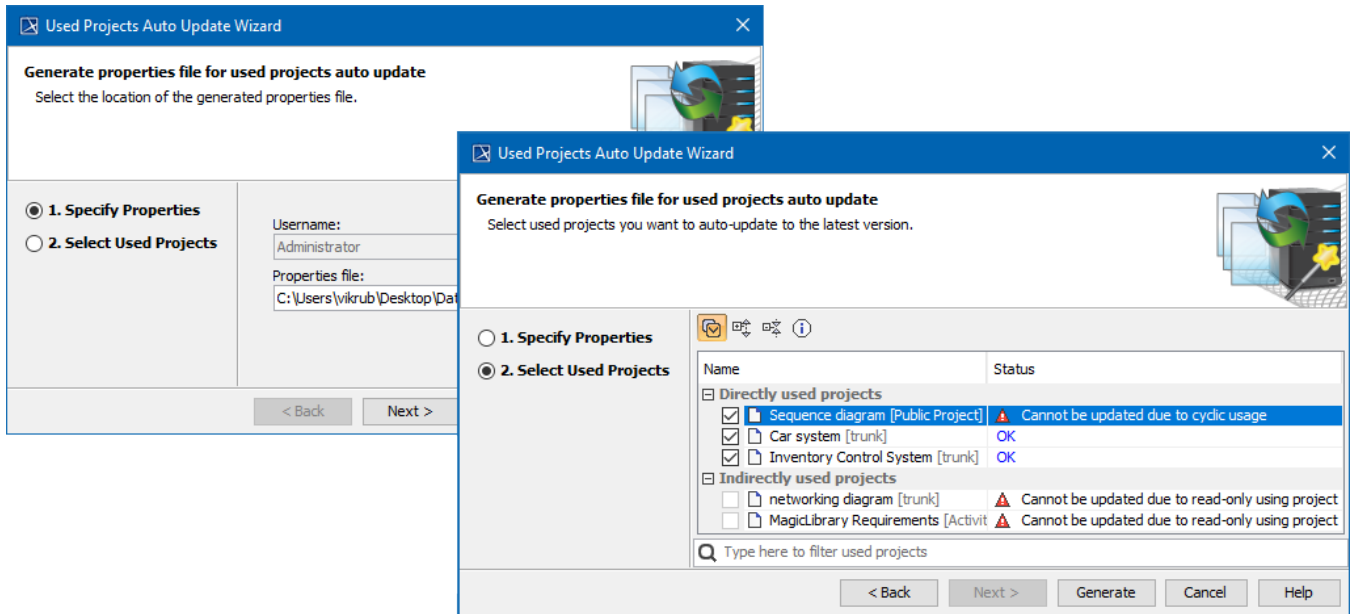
Used Projects Auto Update Wizard

Generate properties file for used projects auto update

Select the location of the generated properties file.

1. Specify Properties

2. Select Used Projects

Username:

Administrator

Properties file:

C:\Users\vikrub\Desktop\Dat

< Back

Next >

Used Projects Auto Update Wizard

Generate properties file for used projects auto update

Select used projects you want to auto-update to the latest version.

1. Specify Properties

2. Select Used Projects

| Name | Status |
|---|---|
| Directly used projects | |
| Sequence diagram [Public Project] | Cannot be updated due to cyclic usage |
| Car system [trunk] | OK |
| Inventory Control System [trunk] | OK |
| Indirectly used projects | |
| networking diagram [trunk] | Cannot be updated due to read-only using project |
| MagicLibrary Requirements [Activit | Cannot be updated due to read-only using project |

Type here to filter used projects

< Back

Next >

Generate

Cancel

Help